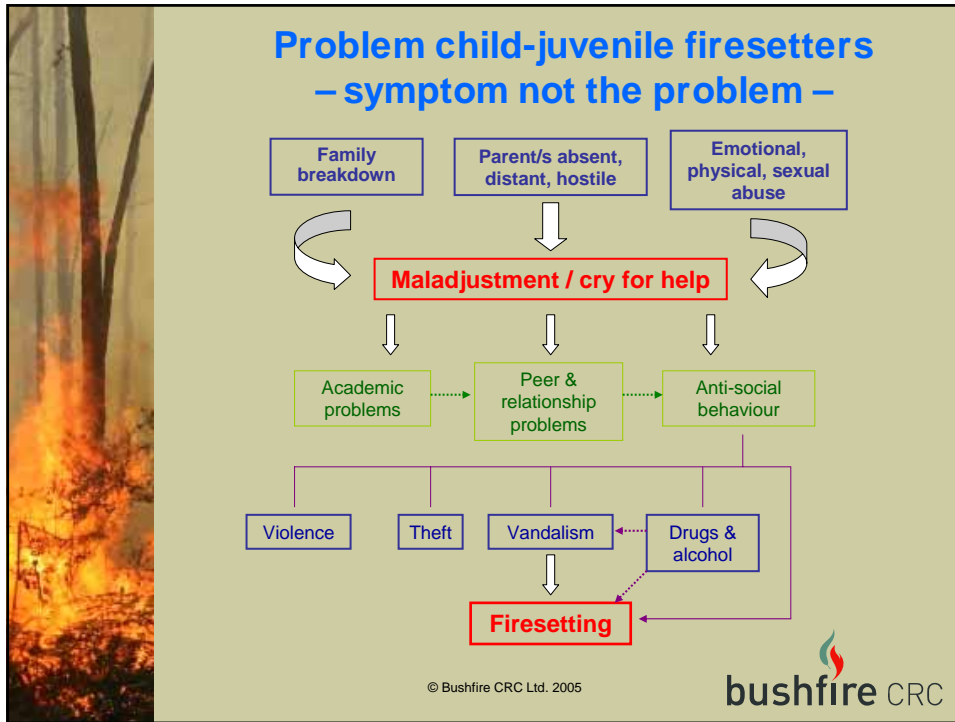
Problem child-juvenile firesetters
– symptom not the problem –

Family breakdown

Parent/s absent, distant, hostile

Emotional, physical, sexual abuse

Maladjustment / cry for help

Academic problems

Peer & relationship problems

Anti-social behaviour

Violence

Theft

Vandalism

Drugs & alcohol

Firesetting

© Bushfire CRC Ltd. 2005

bushfire CRC